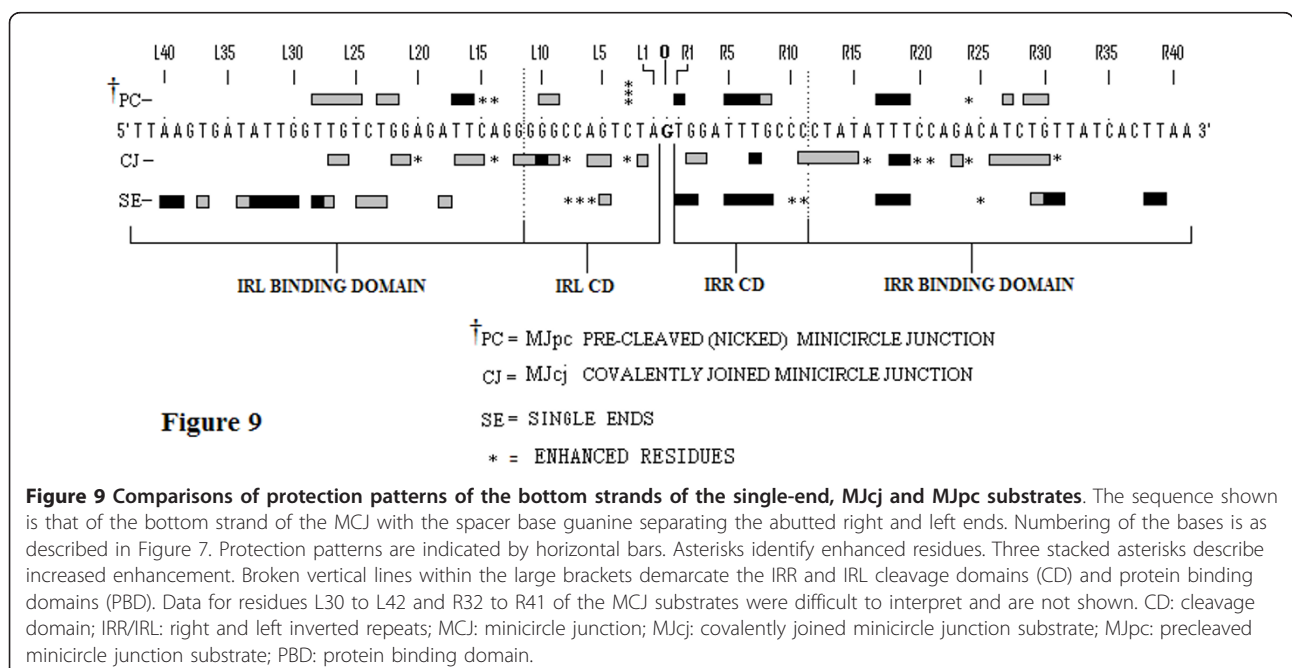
L40 L35 L30 L25 L20 L15 L10 L5 L1 0 R1 R5 R10 R15 R20 R25 R30 R35 R40

†PC- ** * * *

5'TTAAGTGATATTGGTTGTCTGGAGATTCAGGGGCCAGTCTAGTGGATTTGCCCCTATATTTCCAGACATCTGTTATCACTTAA 3'

CJ- * * * * * ** * *

SE- *** ** *

IRL BINDING DOMAIN

IRL CD

IRR CD

IRR BINDING DOMAIN

†PC = MJpc PRE-CLEAVED (NICKED) MINICIRCLE JUNCTION

CJ = MJcj COVALENTLY JOINED MINICIRCLE JUNCTION

SE = SINGLE ENDS

* = ENHANCED RESIDUES

Figure 9

**Figure 9 Comparisons of protection patterns of the bottom strands of the single-end, MJcj and MJpc substrates**. The sequence shown is that of the bottom strand of the MCJ with the spacer base guanine separating the abutted right and left ends. Numbering of the bases is as described in Figure 7. Protection patterns are indicated by horizontal bars. Asterisks identify enhanced residues. Three stacked asterisks describe increased enhancement. Broken vertical lines within the large brackets demarcate the IRR and IRL cleavage domains (CD) and protein binding domains (PBD). Data for residues L30 to L42 and R32 to R41 of the MCJ substrates were difficult to interpret and are not shown. CD: cleavage domain; IRR/IRL: right and left inverted repeats; MCJ: minicircle junction; MJcj: covalently joined minicircle junction substrate; MJpc: precleaved minicircle junction substrate; PBD: protein binding domain.